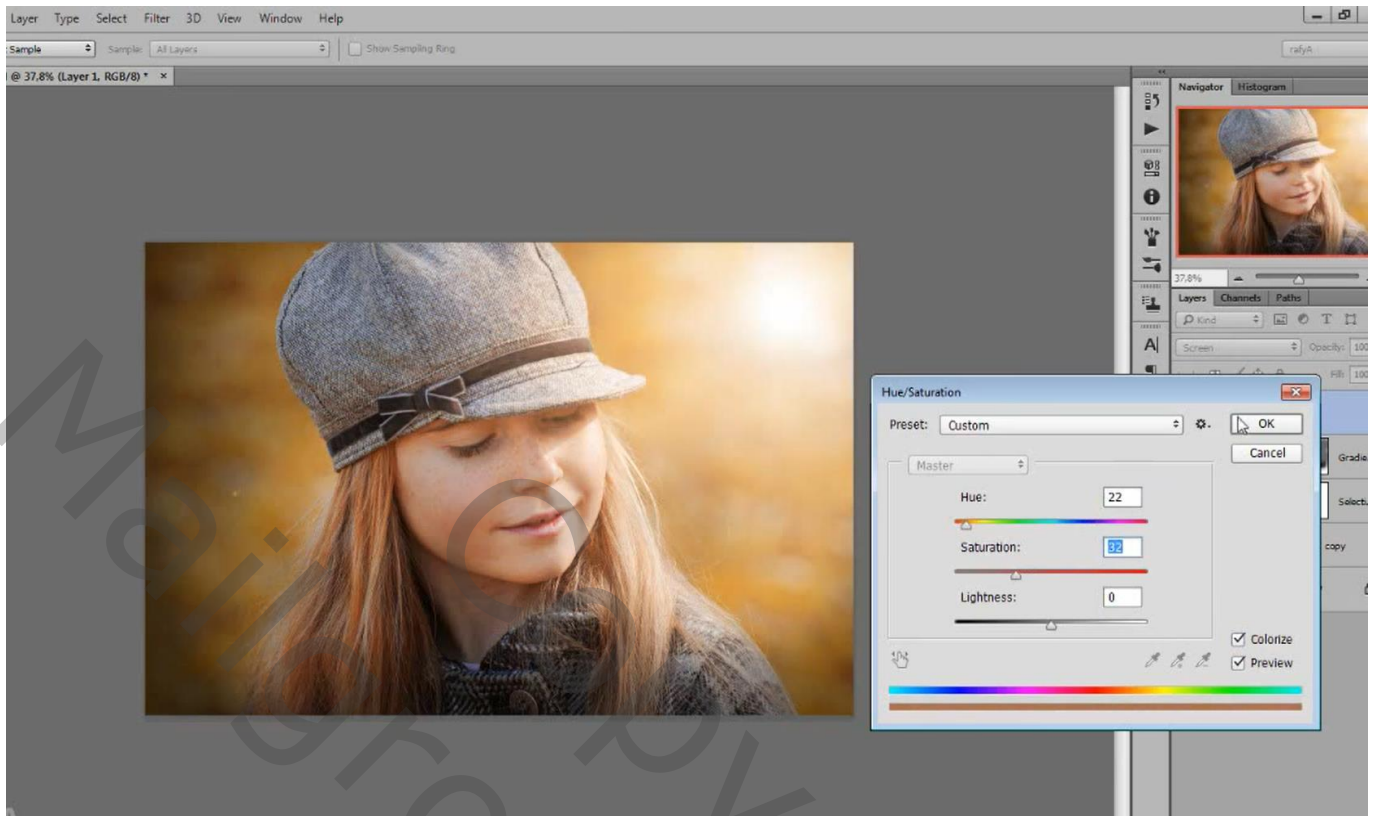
Layer Type Select Filter 3D View Window Help

Sample Sample: All Layers Show Sampling Ring

rafyA

@ 37,8% (Layer 1, RGB/8) * ×

Navigator Histogram

37,8%

Layers Channels Paths

Kind

Screen Opacity: 100

Fill: 100

Gradie

Select

copy

Hue/Saturation

Preset: Custom

OK

Cancel

Master

Hue: 22

Saturation: 32

Lightness: 0

Colorize

Preview

Mai gro copy